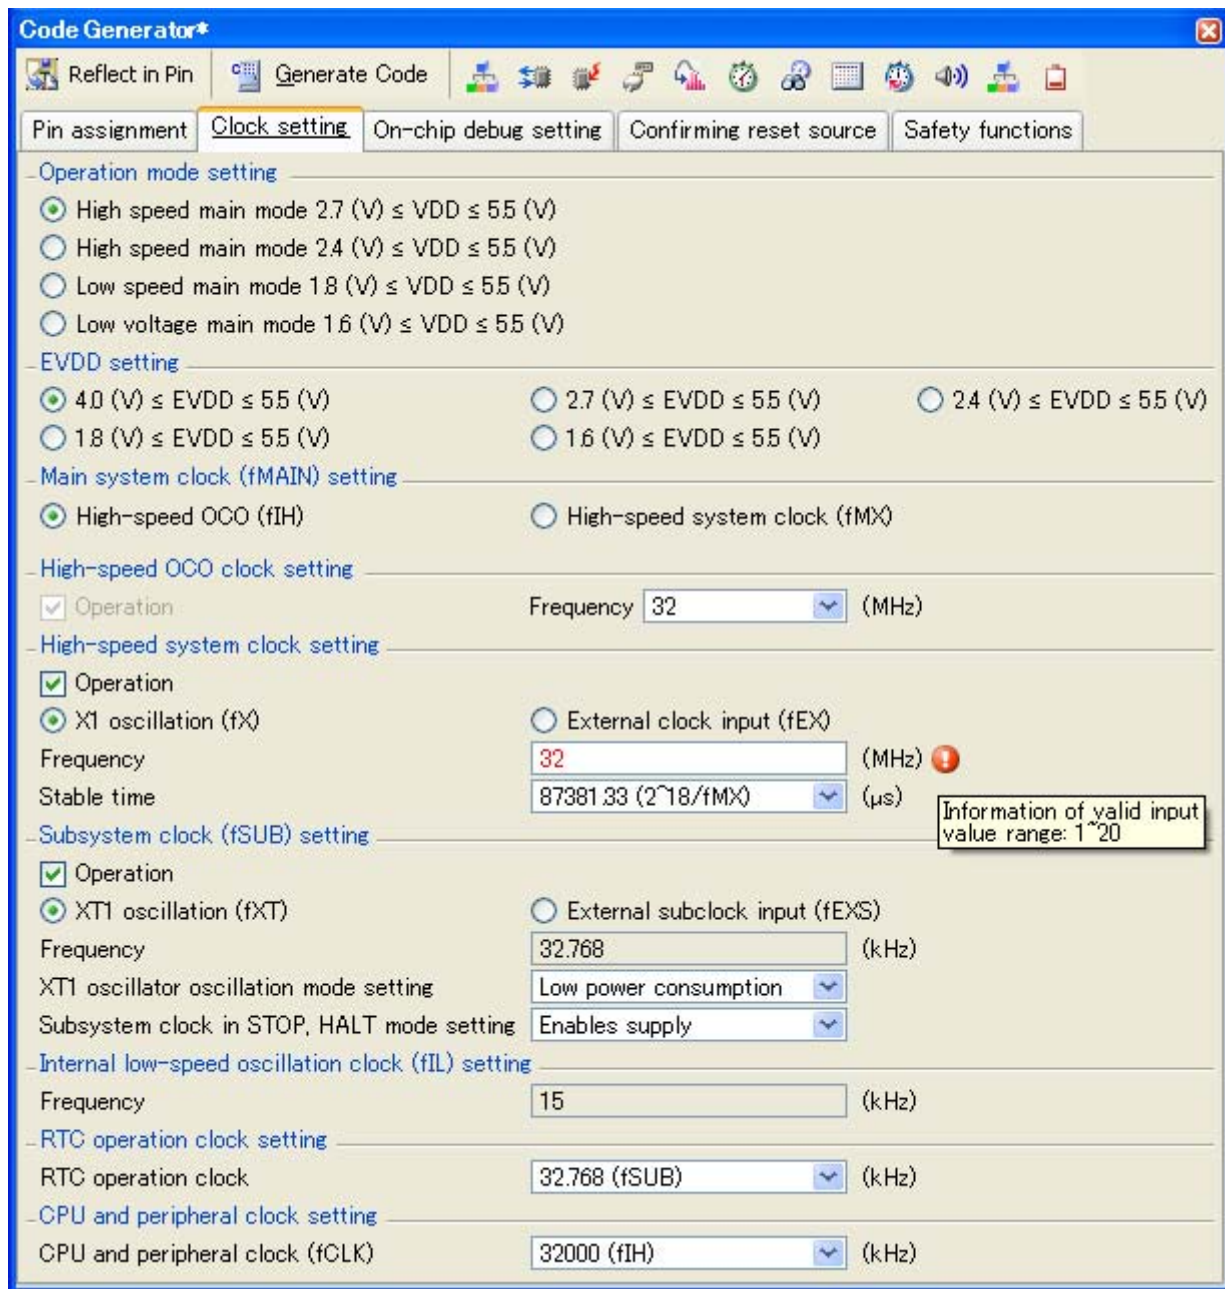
Code Generator*

Reflect in Pin    Generate Code

Pin assignment | Clock setting | On-chip debug setting | Confirming reset source | Safety functions

Operation mode setting
High speed main mode 2.7 (V) ≤ VDD ≤ 5.5 (V)
High speed main mode 2.4 (V) ≤ VDD ≤ 5.5 (V)
Low speed main mode 1.8 (V) ≤ VDD ≤ 5.5 (V)
Low voltage main mode 1.6 (V) ≤ VDD ≤ 5.5 (V)

EVDD setting
4.0 (V) ≤ EVDD ≤ 5.5 (V)
2.7 (V) ≤ EVDD ≤ 5.5 (V)
2.4 (V) ≤ EVDD ≤ 5.5 (V)
1.8 (V) ≤ EVDD ≤ 5.5 (V)
1.6 (V) ≤ EVDD ≤ 5.5 (V)

Main system clock (fMAIN) setting
High-speed OCO (fIH)
High-speed system clock (fMX)

High-speed OCO clock setting
Operation
Frequency 32 (MHz)

High-speed system clock setting
Operation
X1 oscillation (fX)
External clock input (fEX)
Frequency 32 (MHz)
Stable time 87381.33 (2^18/fMX) (μs)
Information of valid input value range: 1~20

Subsystem clock (fSUB) setting
Operation
XT1 oscillation (fXT)
External subclock input (fEXS)
Frequency 32.768 (kHz)
XT1 oscillator oscillation mode setting Low power consumption
Subsystem clock in STOP, HALT mode setting Enables supply

Internal low-speed oscillation clock (fIL) setting
Frequency 15 (kHz)

RTC operation clock setting
RTC operation clock 32.768 (fSUB) (kHz)

CPU and peripheral clock setting
CPU and peripheral clock (fCLK) 32000 (fIH) (kHz)